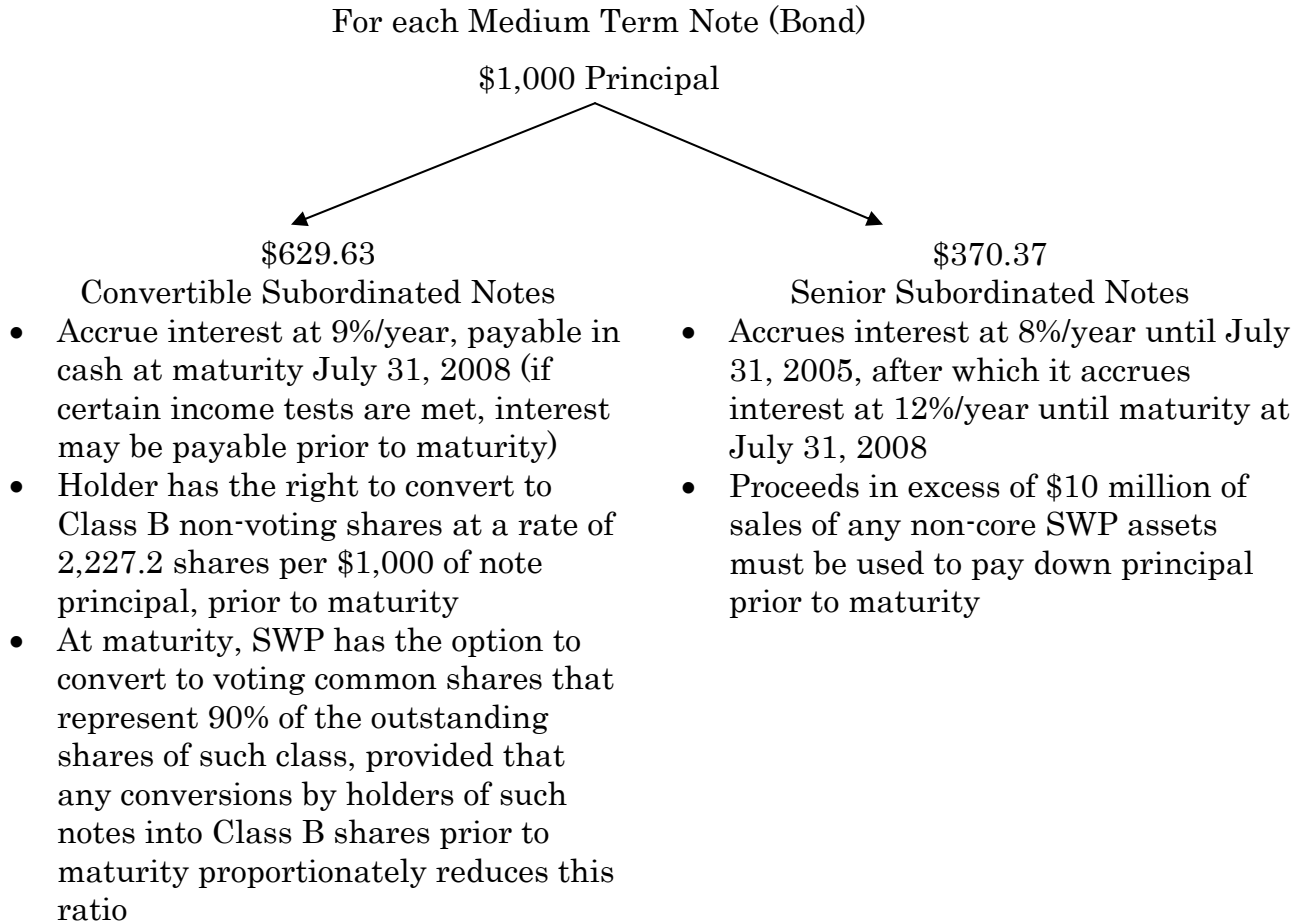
For each Medium Term Note (Bond)

\$1,000 Principal

\$629.63
Convertible Subordinated Notes

- Accrue interest at 9%/year, payable in cash at maturity July 31, 2008 (if certain income tests are met, interest may be payable prior to maturity)
- Holder has the right to convert to Class B non-voting shares at a rate of 2,227.2 shares per \$1,000 of note principal, prior to maturity
- At maturity, SWP has the option to convert to voting common shares that represent 90% of the outstanding shares of such class, provided that any conversions by holders of such notes into Class B shares prior to maturity proportionately reduces this ratio

\$370.37
Senior Subordinated Notes

- Accrues interest at 8%/year until July 31, 2005, after which it accrues interest at 12%/year until maturity at July 31, 2008
- Proceeds in excess of \$10 million of sales of any non-core SWP assets must be used to pay down principal prior to maturity